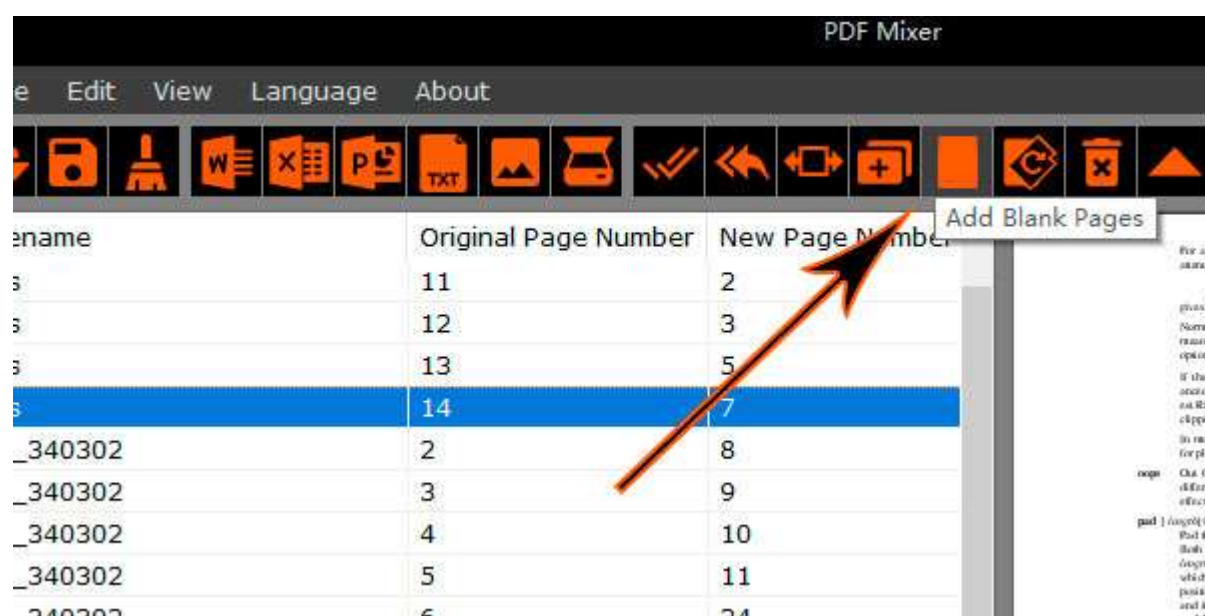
PDF Mixer

e Edit View Language About

W X P TXT

Add Blank Pages

| ename | Original Page Number | New Page Number |
|---|---|---|
| s | 11 | 2 |
| s | 12 | 3 |
| s | 13 | 5 |
| s | 14 | 7 |
| _340302 | 2 | 8 |
| _340302 | 3 | 9 |
| _340302 | 4 | 10 |
| _340302 | 5 | 11 |
| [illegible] | 6 | 24 |

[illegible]